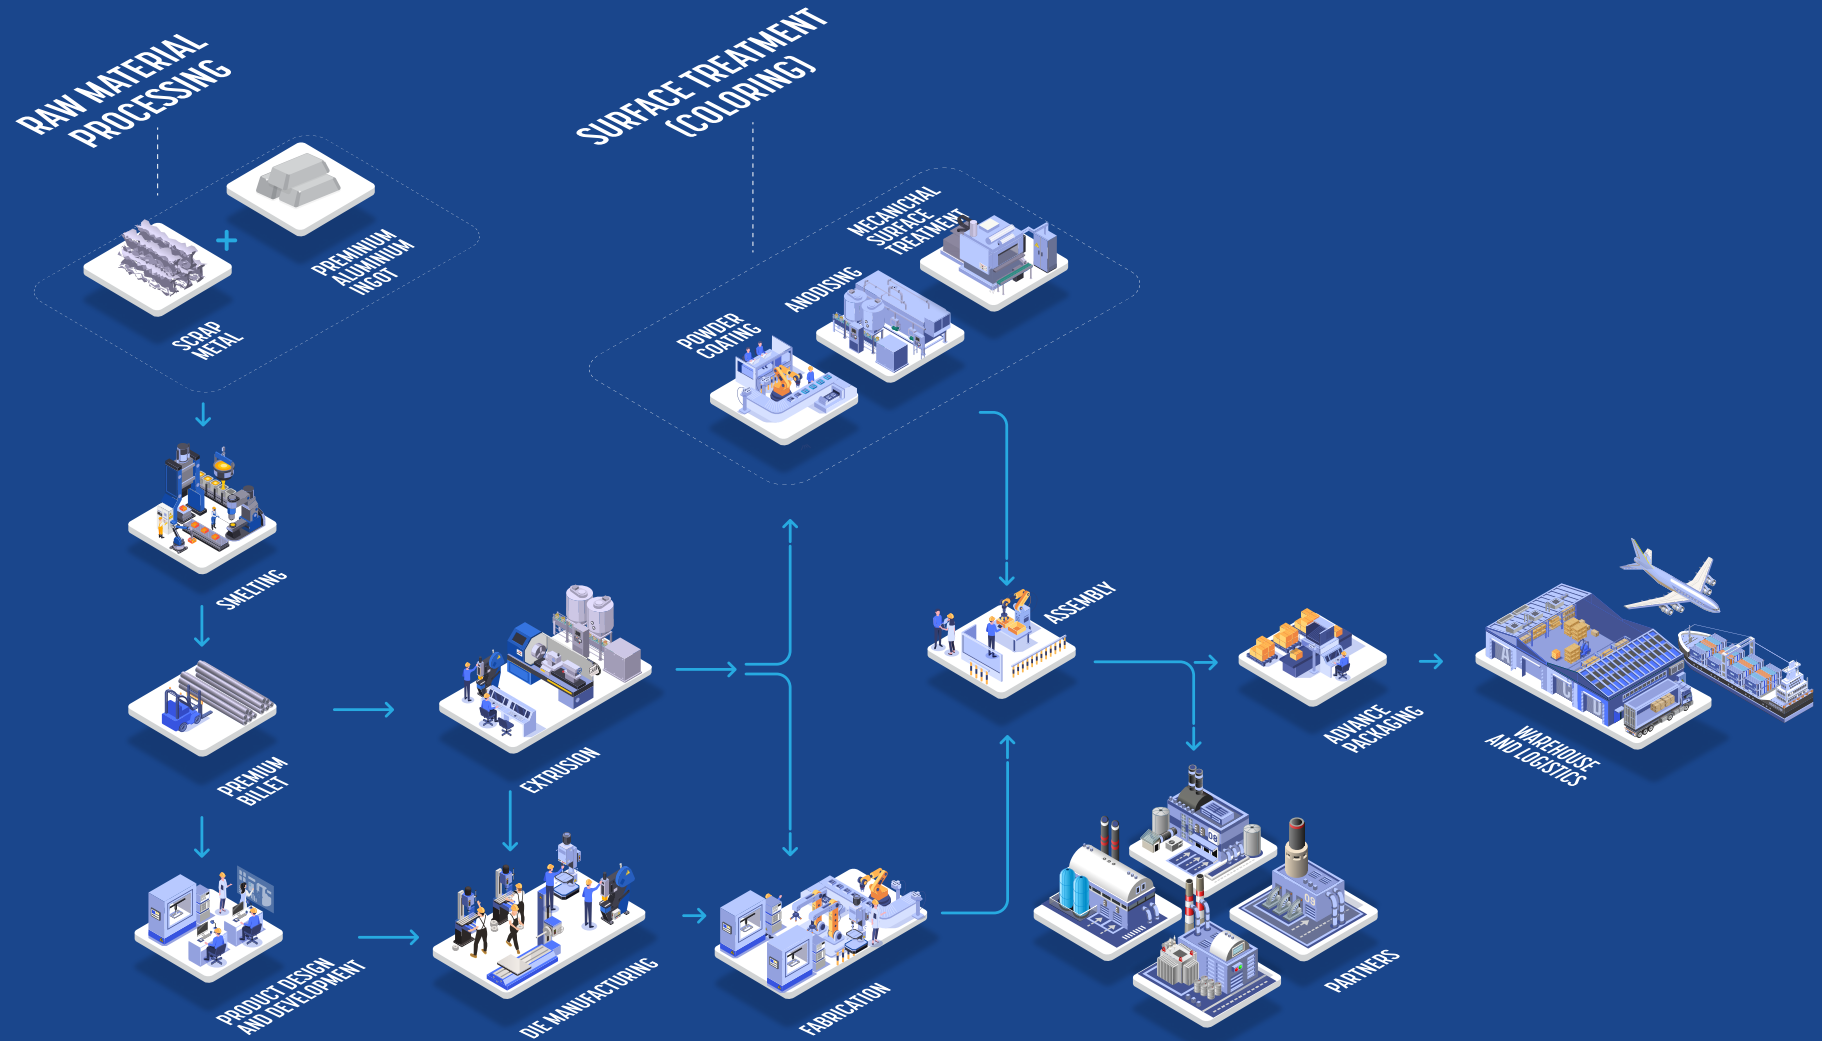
RAW MATERIAL PROCESSING

PREMINIUM ALUMINIUM INGOT

SCRAP METAL

SURFACE TREATMENT (COLORING)

MECANICHAL SURFACE TREATMENT

ANODISING

POWDER COATING

SMELTING

PREMIUM BILLET

PRODUCT DESIGN AND DEVELOPMENT

EXTRUSION

DIE MANUFACTURING

FABRICATION

ASSEMBLY

ADVANCE PACKAGING

WAREHOUSE AND LOGISTICS

PARTNERS